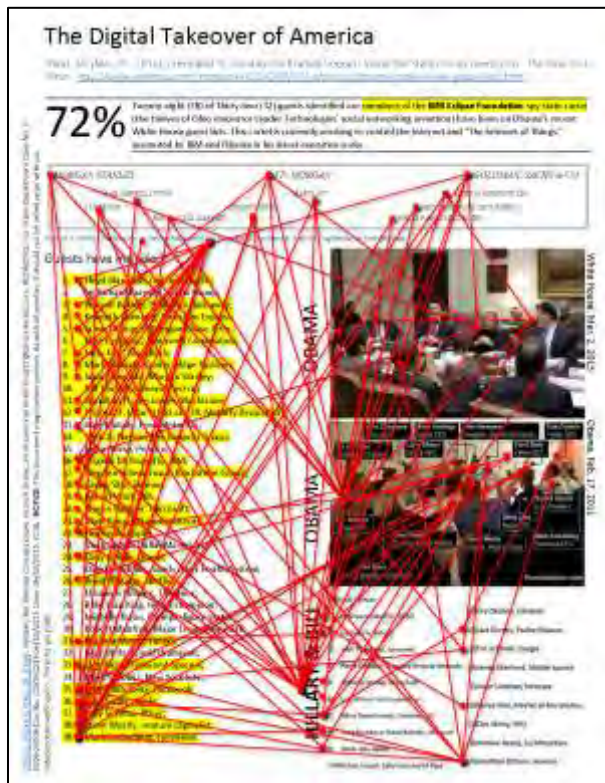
The Digital Takeover of America

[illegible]

72%

Twenty-eight (28) of thirty-two (32) guests identified are members of the IBM Eclipse Foundation spy state cartel (the thieves of Ohio inventor Leader Technologies' social networking invention) have been on Obama's recent White House guest lists. This cartel is currently working to control the Internet and "The Internet of Things" promoted by IBM and Obama in his latest executive order.

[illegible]

Guests have included:

OBAMA

OBAMA

HILLARY & BILL

White House, Mar. 2, 2015

Obama, Feb. 17, 2011

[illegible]